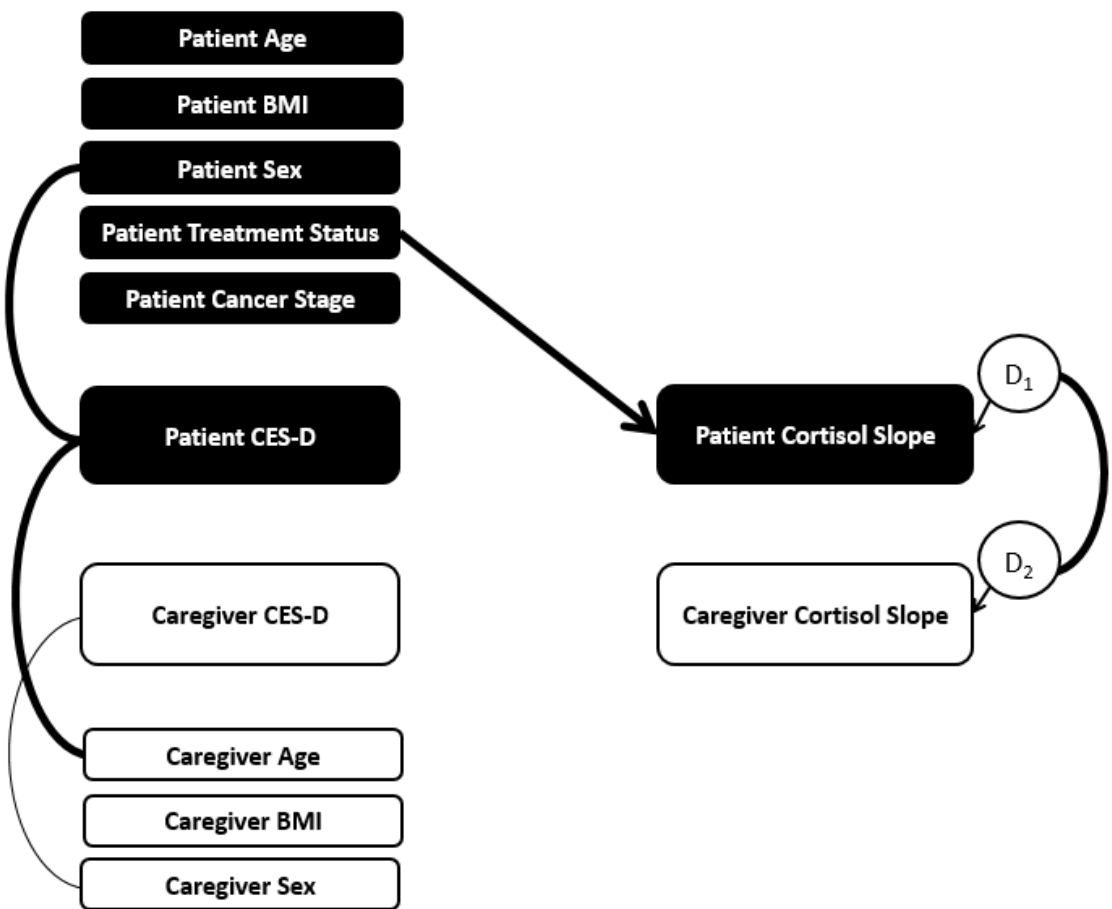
Patient Age

Patient BMI

Patient Sex

Patient Treatment Status

Patient Cancer Stage

Patient CES-D

Patient Cortisol Slope

$D_1$

$D_2$

Caregiver CES-D

Caregiver Cortisol Slope

Caregiver Age

Caregiver BMI

Caregiver Sex